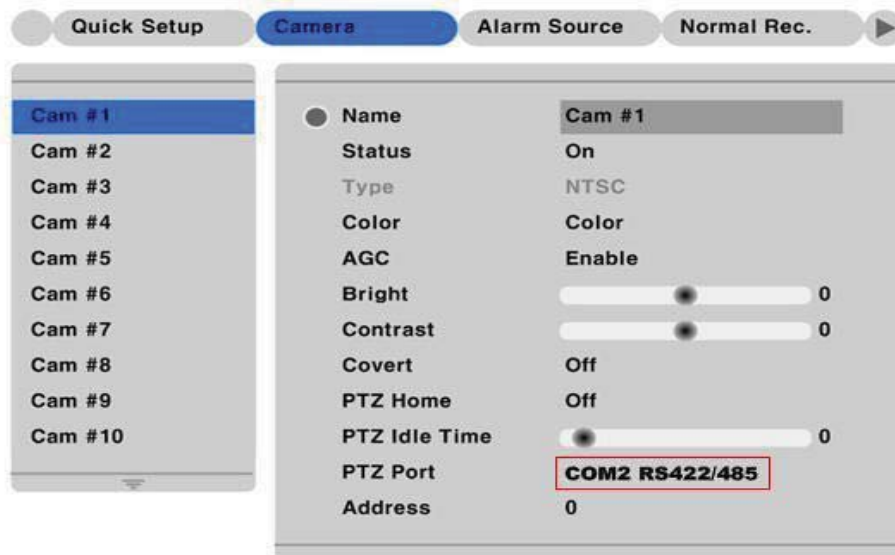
Quick Setup Camera Alarm Source Normal Rec.

Cam #1
Cam #2
Cam #3
Cam #4
Cam #5
Cam #6
Cam #7
Cam #8
Cam #9
Cam #10

| | |
|---|---|
| Name | Cam #1 |
| Status | On |
| Type | NTSC |
| Color | Color |
| AGC | Enable |
| Bright | 0 |
| Contrast | 0 |
| Covert | Off |
| PTZ Home | Off |
| PTZ Idle Time | 0 |
| PTZ Port | COM2 RS422/485 |
| Address | 0 |